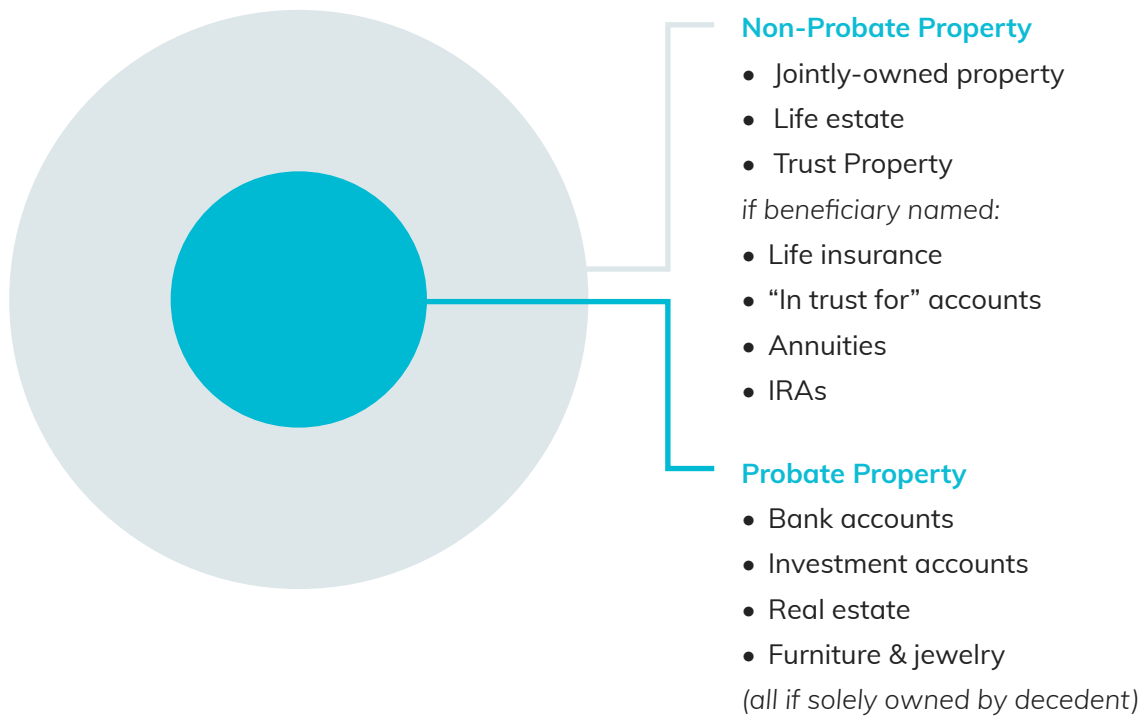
Non-Probate Property

- Jointly-owned property
- Life estate
- Trust Property

*if beneficiary named:*

- Life insurance
- "In trust for" accounts
- Annuities
- IRAs

Probate Property

- Bank accounts
- Investment accounts
- Real estate
- Furniture & jewelry

*(all if solely owned by decedent)*